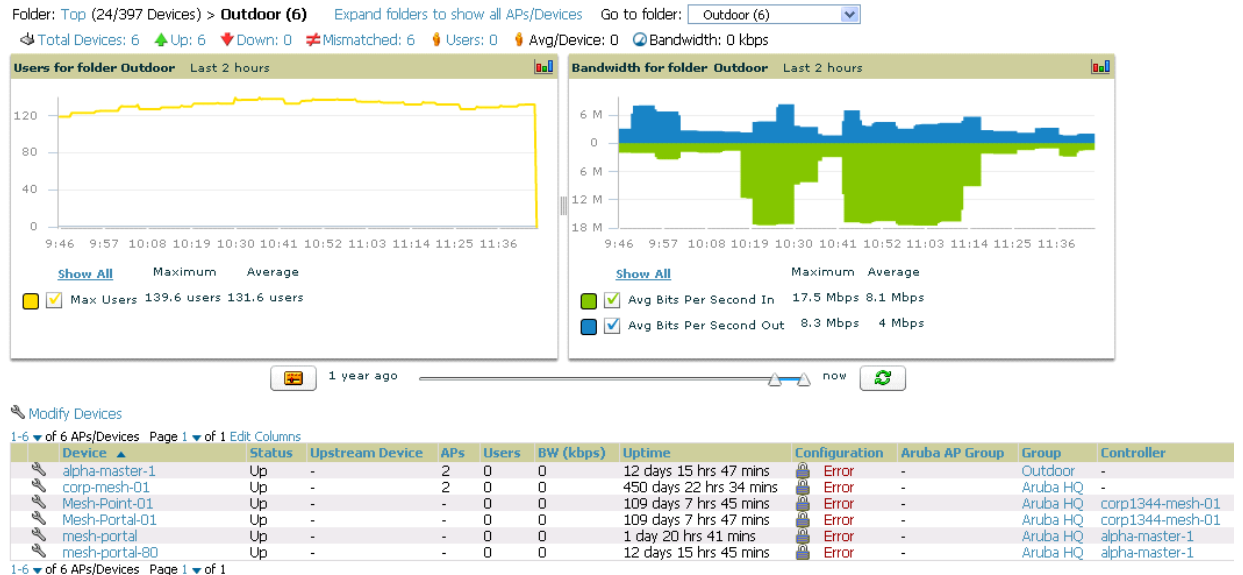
Folder: Top (24/397 Devices) > **Outdoor (6)** Expand folders to show all APs/Devices Go to folder: Outdoor (6)

Total Devices: 6 Up: 6 Down: 0 Mismatched: 6 Users: 0 Avg/Device: 0 Bandwidth: 0 kbps

**Users for folder Outdoor** Last 2 hours

120
80
40
0
9:46 9:57 10:08 10:19 10:30 10:41 10:52 11:03 11:14 11:25 11:36

Show All Maximum Average

Max Users 139.6 users 131.6 users

**Bandwidth for folder Outdoor** Last 2 hours

6 M
0
6 M
12 M
18 M
9:46 9:57 10:08 10:19 10:30 10:41 10:52 11:03 11:14 11:25 11:36

Show All Maximum Average

Avg Bits Per Second In 17.5 Mbps 8.1 Mbps
Avg Bits Per Second Out 8.3 Mbps 4 Mbps

1 year ago now

Modify Devices

1-6 of 6 APs/Devices Page 1 of 1 Edit Columns

| | Device ▲ | Status | Upstream Device | APs | Users | BW (kbps) | Uptime | Configuration | Aruba AP Group | Group | Controller |
|---|---|---|---|---|---|---|---|---|---|---|---|
| | alpha-master-1 | Up | - | 2 | 0 | 0 | 12 days 15 hrs 47 mins | Error | - | Outdoor | - |
| | corp-mesh-01 | Up | - | 2 | 0 | 0 | 450 days 22 hrs 34 mins | Error | - | Aruba HQ | - |
| | Mesh-Point-01 | Up | - | - | 0 | 0 | 109 days 7 hrs 45 mins | Error | - | Aruba HQ | corp1344-mesh-01 |
| | Mesh-Portal-01 | Up | - | - | 0 | 0 | 109 days 7 hrs 47 mins | Error | - | Aruba HQ | corp1344-mesh-01 |
| | mesh-portal | Up | - | - | 0 | 0 | 1 day 20 hrs 41 mins | Error | - | Aruba HQ | alpha-master-1 |
| | mesh-portal-80 | Up | - | - | 0 | 0 | 12 days 15 hrs 45 mins | Error | - | Aruba HQ | alpha-master-1 |

1-6 of 6 APs/Devices Page 1 of 1